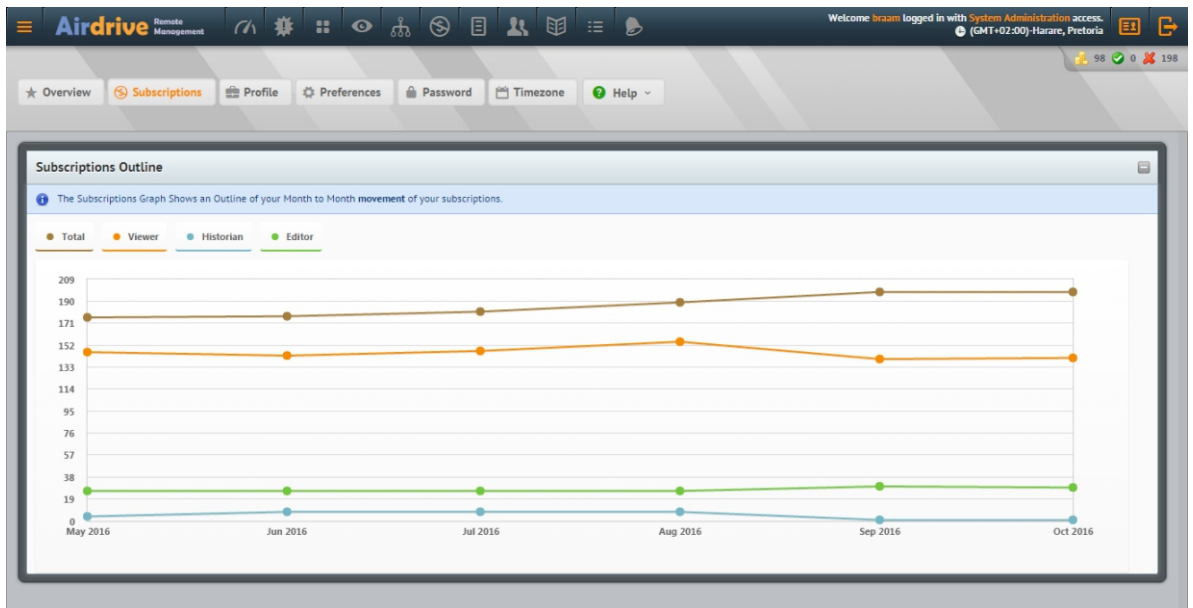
Airdrive Remote Management

Welcome braam logged in with System Administration access.
(GMT+02:00)-Harare, Pretoria

98 0 198

Overview
Subscriptions
Profile
Preferences
Password
Timezone
Help

Subscriptions Outline

The Subscriptions Graph Shows an Outline of your Month to Month movement of your subscriptions.

Total
Viewer
Historian
Editor

209
190
171
152
133
114
95
76
57
38
19
0

May 2016
Jun 2016
Jul 2016
Aug 2016
Sep 2016
Oct 2016